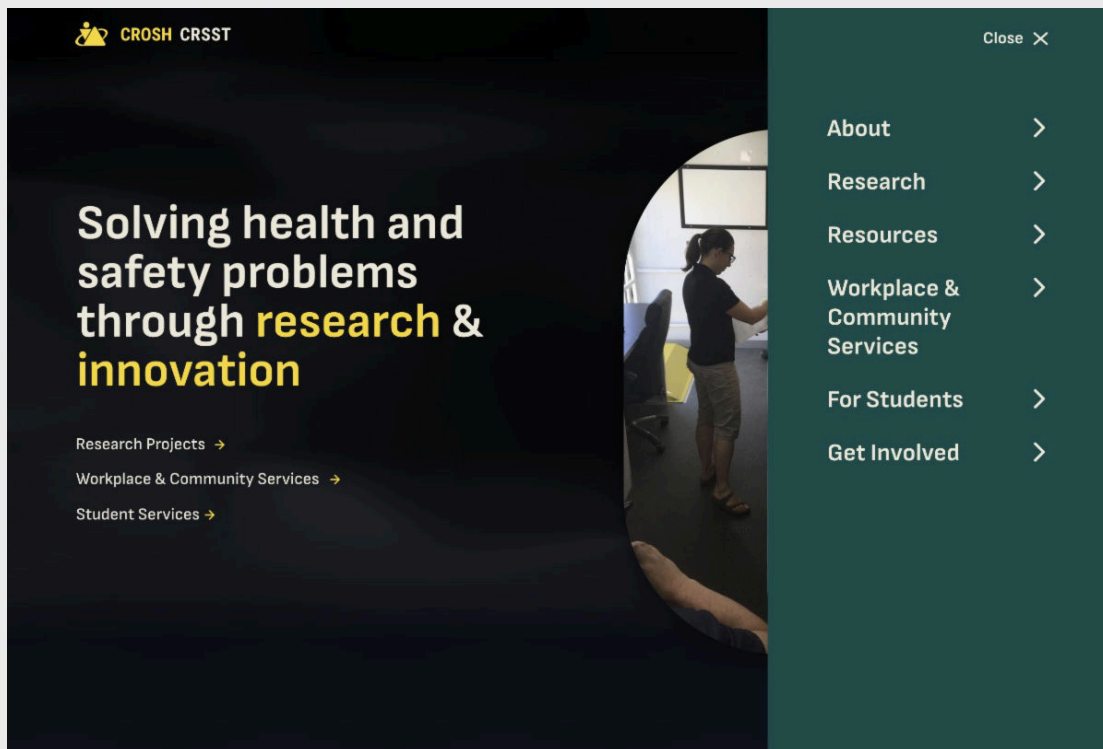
CROSH CRSST

Solving health and safety problems through research & innovation

Research Projects →

Workplace & Community Services →

Student Services →

Close ✕

About >

Research >

Resources >

Workplace & Community Services >

For Students >

Get Involved >